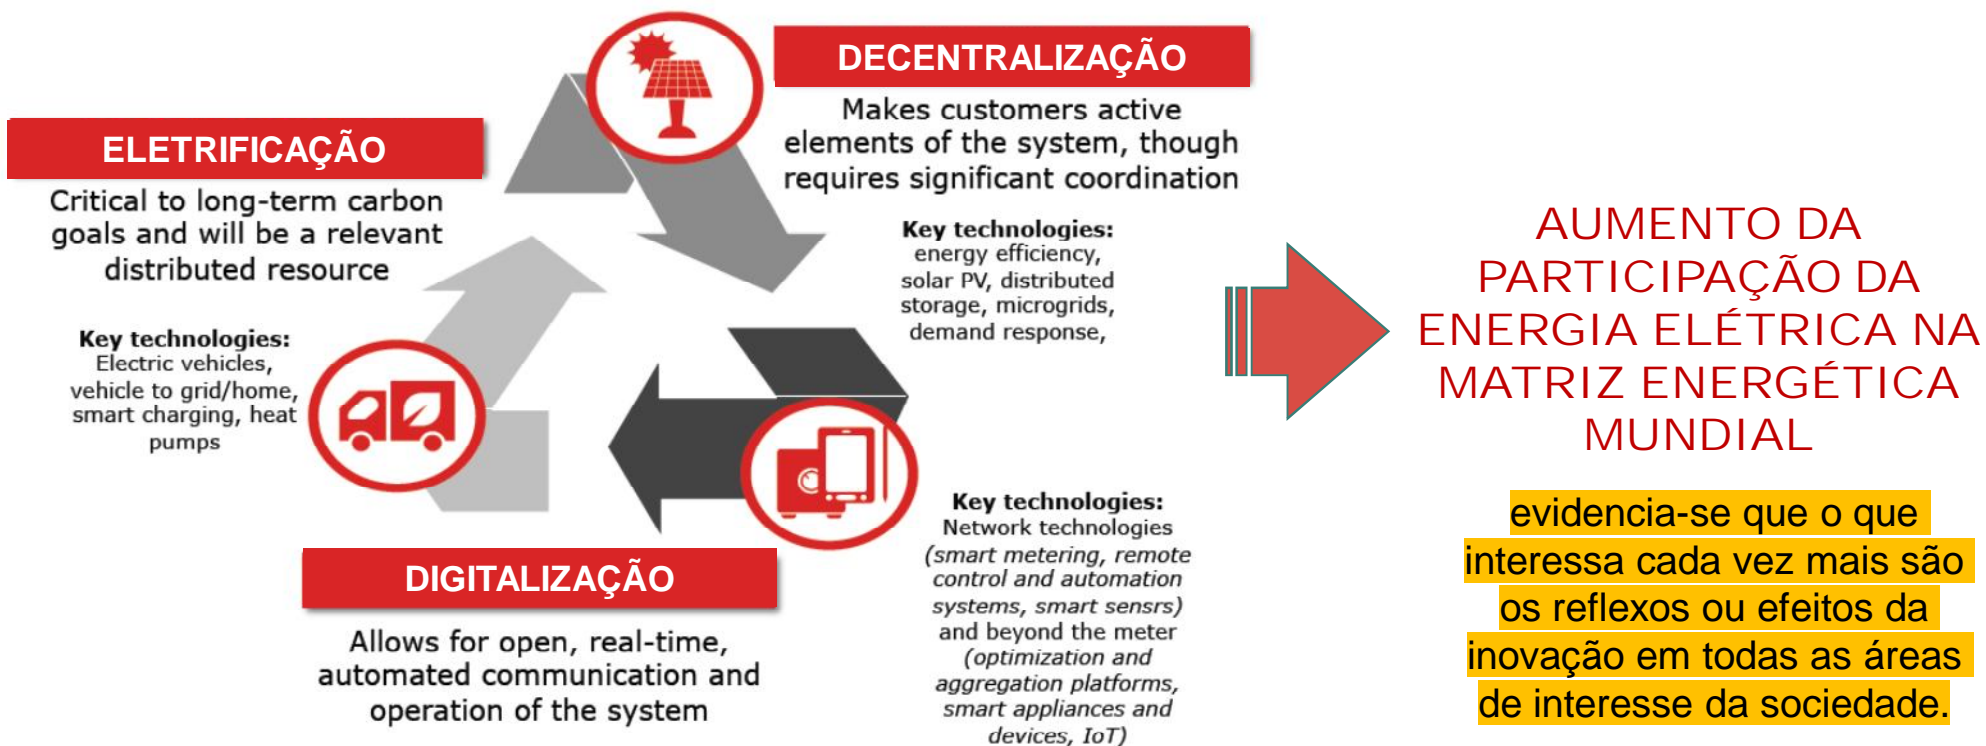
DECENTRALIZAÇÃO

Makes customers active elements of the system, though requires significant coordination

Key technologies: energy efficiency, solar PV, distributed storage, microgrids, demand response,

ELETRIFICAÇÃO

Critical to long-term carbon goals and will be a relevant distributed resource

Key technologies: Electric vehicles, vehicle to grid/home, smart charging, heat pumps

DIGITALIZAÇÃO

Allows for open, real-time, automated communication and operation of the system

Key technologies: Network technologies (smart metering, remote control and automation systems, smart sensrs) and beyond the meter (optimization and aggregation platforms, smart appliances and devices, IoT)

AUMENTO DA PARTICIPAÇÃO DA ENERGIA ELÉTRICA NA MATRIZ ENERGÉTICA MUNDIAL

evidencia-se que o que interessa cada vez mais são os reflexos ou efeitos da inovação em todas as áreas de interesse da sociedade.